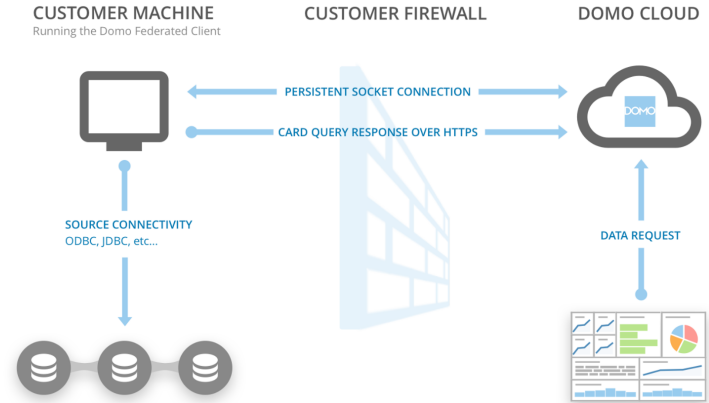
CUSTOMER MACHINE
Running the Domo Federated Client

CUSTOMER FIREWALL

DOMO CLOUD

PERSISTENT SOCKET CONNECTION

CARD QUERY RESPONSE OVER HTTPS

DOMO

SOURCE CONNECTIVITY
ODBC, JDBC, etc...

DATA REQUEST